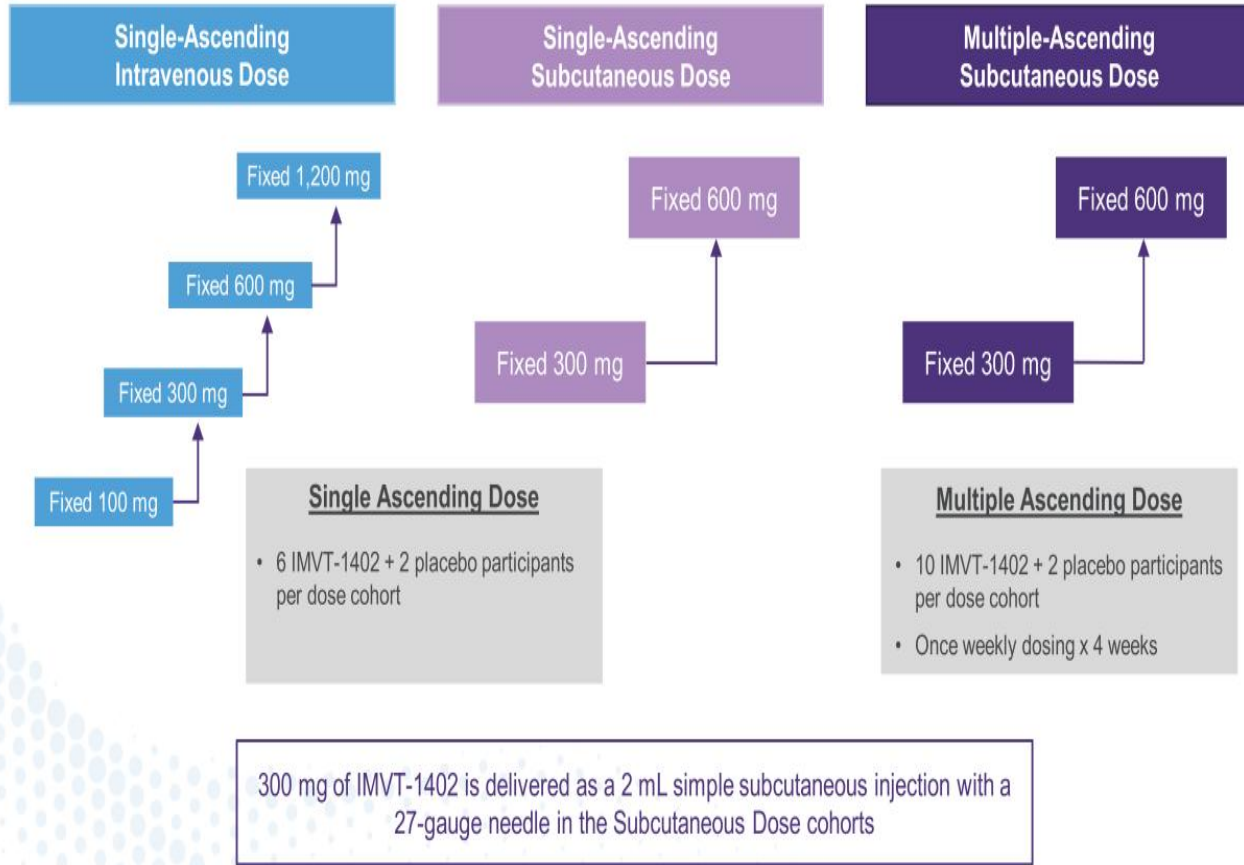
Single-Ascending Intravenous Dose

Fixed 1,200 mg

Fixed 600 mg

Fixed 300 mg

Fixed 100 mg

Single-Ascending Subcutaneous Dose

Fixed 600 mg

Fixed 300 mg

Multiple-Ascending Subcutaneous Dose

Fixed 600 mg

Fixed 300 mg

Single Ascending Dose

• 6 IMVT-1402 + 2 placebo participants per dose cohort

Multiple Ascending Dose

• 10 IMVT-1402 + 2 placebo participants per dose cohort

• Once weekly dosing x 4 weeks

300 mg of IMVT-1402 is delivered as a 2 mL simple subcutaneous injection with a 27-gauge needle in the Subcutaneous Dose cohorts